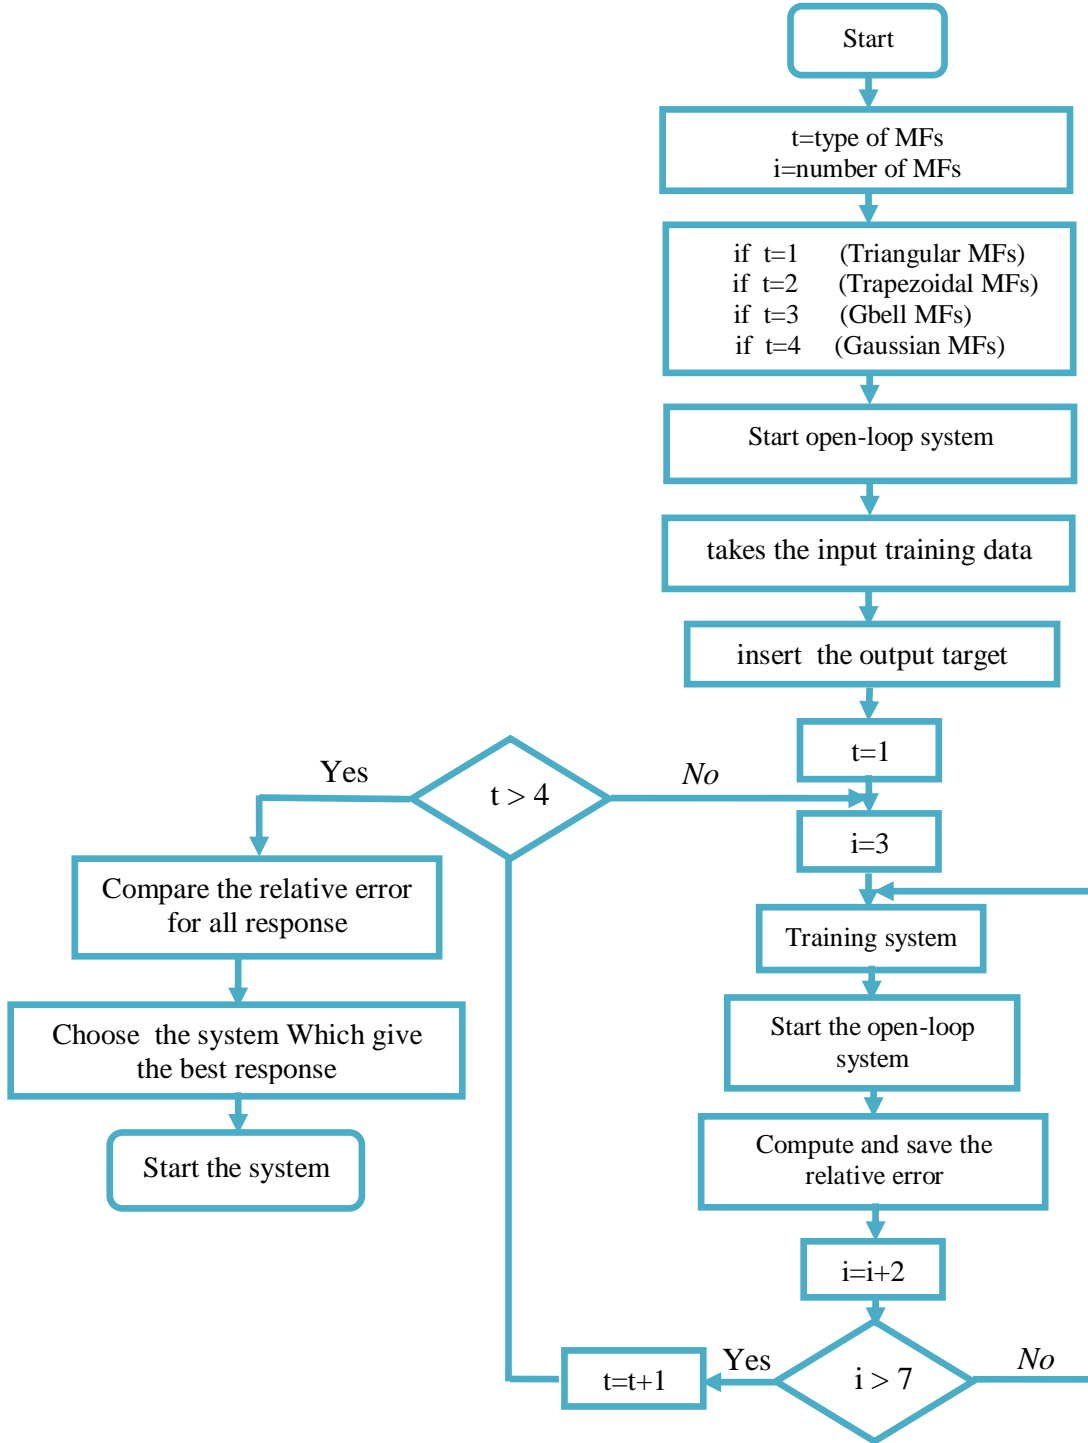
Start

t=type of MFs
i=number of MFs

if t=1 (Triangular MFs)
if t=2 (Trapezoidal MFs)
if t=3 (Gbell MFs)
if t=4 (Gaussian MFs)

Start open-loop system

takes the input training data

insert the output target

t=1

Yes

$t > 4$

No

i=3

Compare the relative error for all response

Training system

Choose the system Which give the best response

Start the open-loop system

Start the system

Compute and save the relative error

i=i+2

Yes

t=t+1

$i > 7$

No